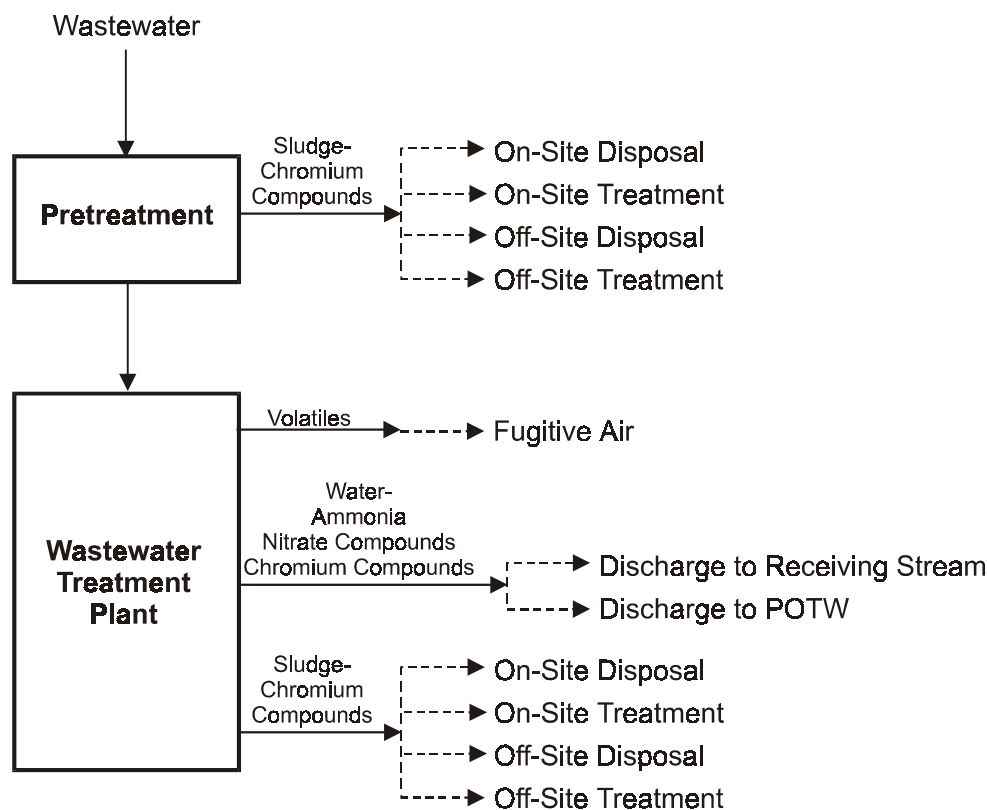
Wastewater

Pretreatment

Sludge-
Chromium
Compounds

On-Site Disposal
On-Site Treatment
Off-Site Disposal
Off-Site Treatment

Wastewater Treatment Plant

Volatiles

Fugitive Air

Water-
Ammonia
Nitrate Compounds
Chromium Compounds

Discharge to Receiving Stream
Discharge to POTW

Sludge-
Chromium
Compounds

On-Site Disposal
On-Site Treatment
Off-Site Disposal
Off-Site Treatment